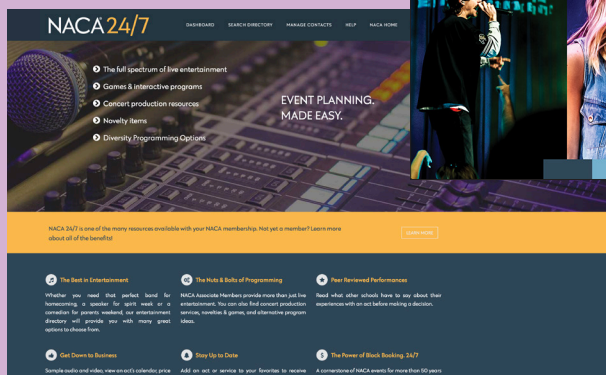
NACA 24/7

DASHBOARD SEARCH DIRECTORY MANAGE CONTACTS HELP NACA HOME

The full spectrum of live entertainment
Games & interactive programs
Concert production resources
Novelty items
Diversity Programming Options

EVENT PLANNING. MADE EASY.

NACA 24/7 is one of the many resources available with your NACA membership. Not yet a member? Learn more about all of the benefits!

LEARN MORE

The Best in Entertainment
Whether you need that perfect band for homecoming, a speaker for spirit week or a comedian for parents weekend, our entertainment directory will provide you with many great options to choose from.

The Nuts & Bolts of Programming
NACA Associate Members provide more than just live entertainment. You can also find concert production services, novelties & games, and alternative program ideas.

Peer Reviewed Performances
Read what other schools have to say about their experiences with an act before making a decision.

Get Down to Business
Sample audio and video, view an act's calendar, price

Stay Up to Date
Add an act or service to your favorites to receive

The Power of Block Booking. 24/7
A cornerstone of NACA events for more than 50 years